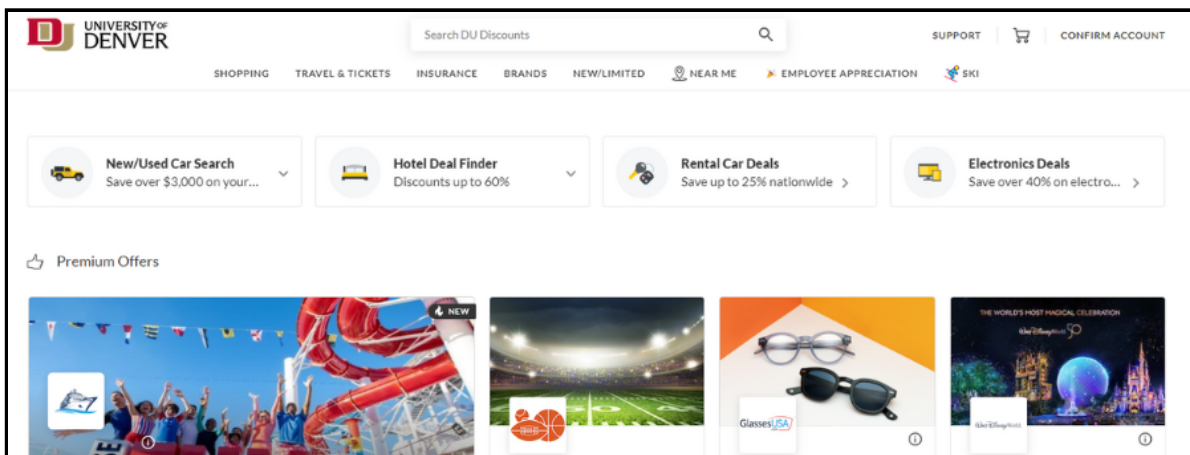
DU UNIVERSITY OF DENVER

Search DU Discounts

SUPPORT CONFIRM ACCOUNT

SHOPPING TRAVEL & TICKETS INSURANCE BRANDS NEW/LIMITED NEAR ME EMPLOYEE APPRECIATION SKI

New/Used Car Search
Save over $3,000 on your...

Hotel Deal Finder
Discounts up to 60%

Rental Car Deals
Save up to 25% nationwide

Electronics Deals
Save over 40% on electro...

Premium Offers

NEW

GlassesUSA

THE WORLD'S MOST MAGICAL CELEBRATION
Walt Disney World 50

Walt Disney World